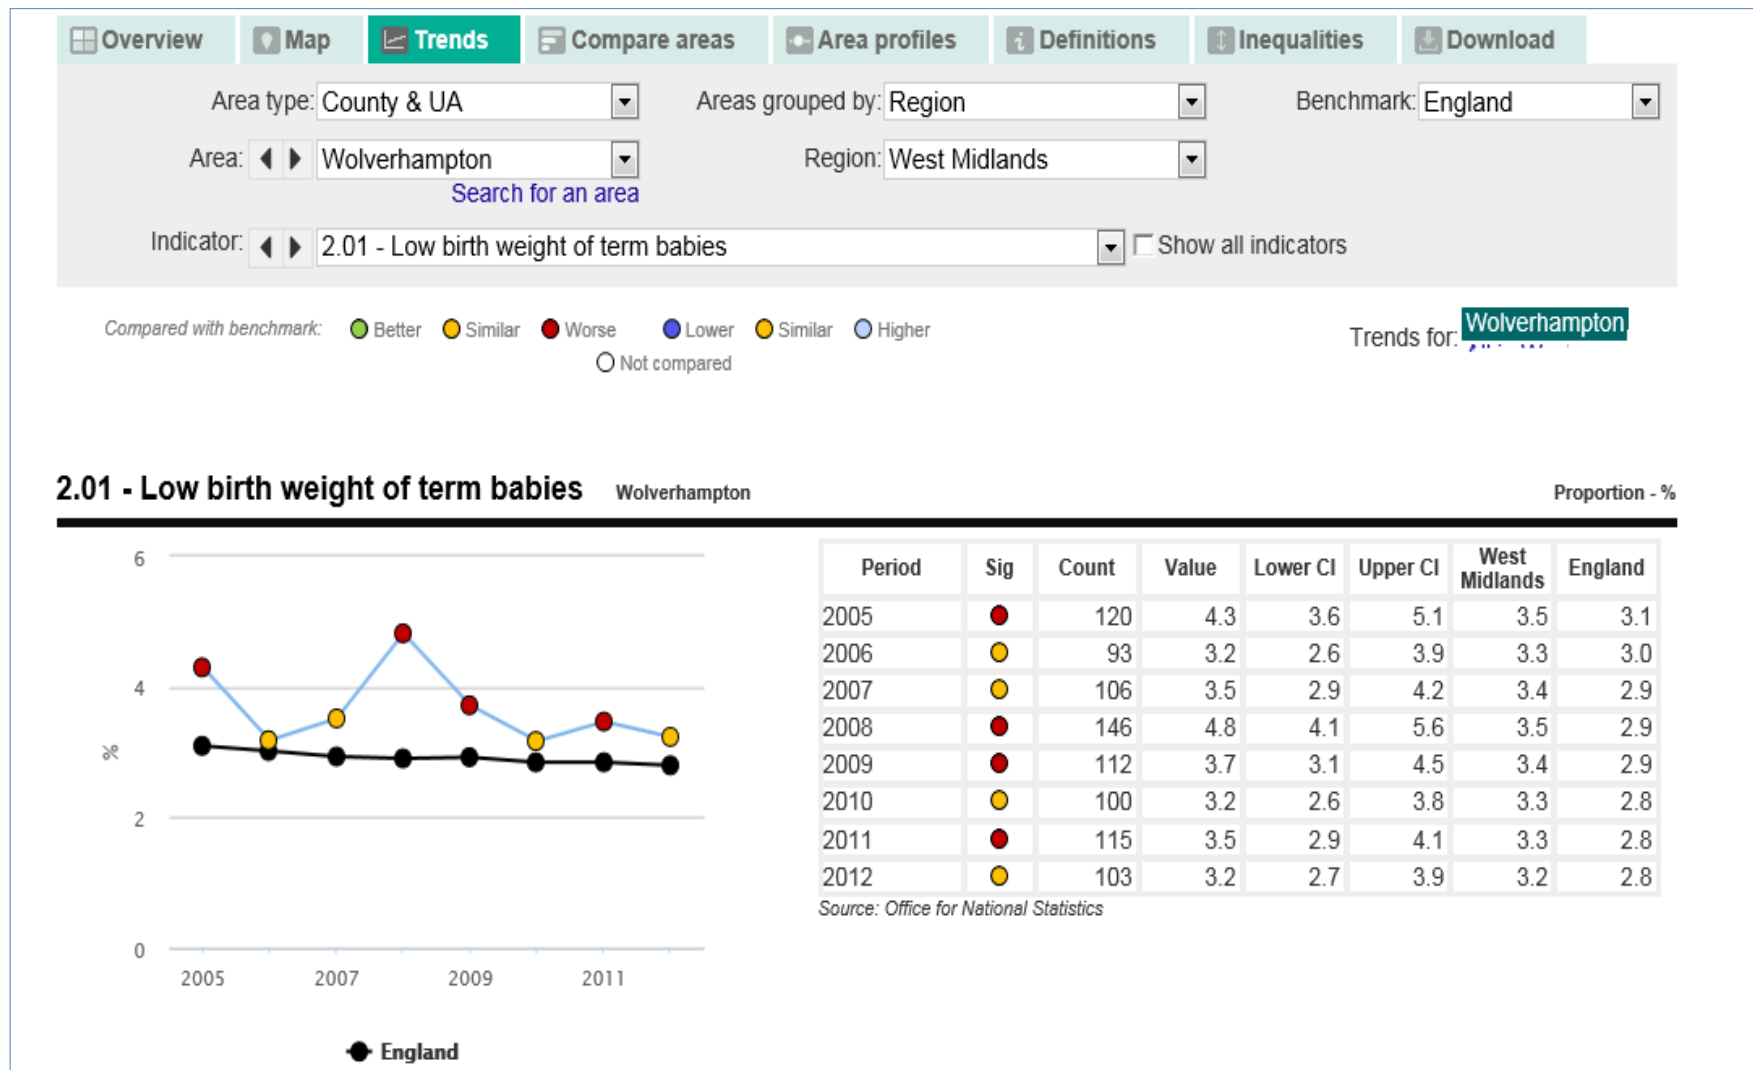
Overview Map Trends Compare areas Area profiles Definitions Inequalities Download

Area type: County & UA
Areas grouped by: Region
Benchmark: England
Area: Wolverhampton
Region: West Midlands
Search for an area
Indicator: 2.01 - Low birth weight of term babies
Show all indicators

Compared with benchmark: Better Similar Worse Lower Similar Higher
Not compared

Trends for: Wolverhampton

2.01 - Low birth weight of term babies Wolverhampton Proportion - %

6
4
%
2
0
2005 2007 2009 2011

England

| Period | Sig | Count | Value | Lower CI | Upper CI | West Midlands | England |
|---|---|---|---|---|---|---|---|
| 2005 | | 120 | 4.3 | 3.6 | 5.1 | 3.5 | 3.1 |
| 2006 | | 93 | 3.2 | 2.6 | 3.9 | 3.3 | 3.0 |
| 2007 | | 106 | 3.5 | 2.9 | 4.2 | 3.4 | 2.9 |
| 2008 | | 146 | 4.8 | 4.1 | 5.6 | 3.5 | 2.9 |
| 2009 | | 112 | 3.7 | 3.1 | 4.5 | 3.4 | 2.9 |
| 2010 | | 100 | 3.2 | 2.6 | 3.8 | 3.3 | 2.8 |
| 2011 | | 115 | 3.5 | 2.9 | 4.1 | 3.3 | 2.8 |
| 2012 | | 103 | 3.2 | 2.7 | 3.9 | 3.2 | 2.8 |

Source: Office for National Statistics